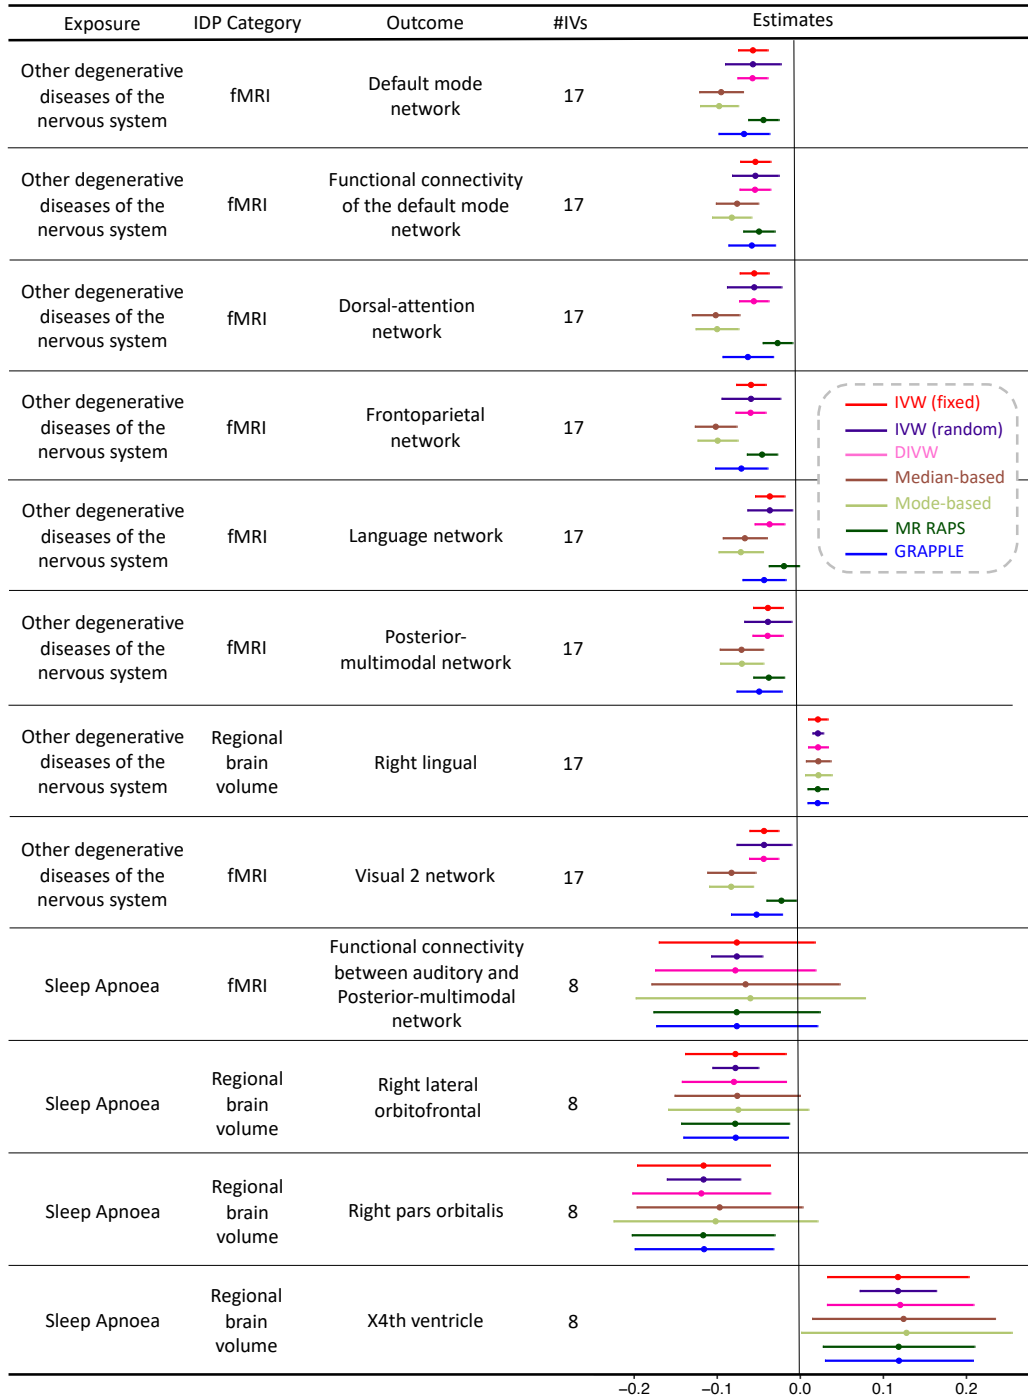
| Exposure | IDP Category | Outcome | #IVs | Estimates |
|---|---|---|---|---|
| Other degenerative diseases of the nervous system | fMRI | Default mode network | 17 | |
| Other degenerative diseases of the nervous system | fMRI | Functional connectivity of the default mode network | 17 | |
| Other degenerative diseases of the nervous system | fMRI | Dorsal-attention network | 17 | |
| Other degenerative diseases of the nervous system | fMRI | Frontoparietal network | 17 | |
| Other degenerative diseases of the nervous system | fMRI | Language network | 17 | |
| Other degenerative diseases of the nervous system | fMRI | Posterior-multimodal network | 17 | |
| Other degenerative diseases of the nervous system | Regional brain volume | Right lingual | 17 | |
| Other degenerative diseases of the nervous system | fMRI | Visual 2 network | 17 | |
| Sleep Apnoea | fMRI | Functional connectivity between auditory and Posterior-multimodal network | 8 | |
| Sleep Apnoea | Regional brain volume | Right lateral orbitofrontal | 8 | |
| Sleep Apnoea | Regional brain volume | Right pars orbitalis | 8 | |
| Sleep Apnoea | Regional brain volume | X4th ventricle | 8 | |

IVW (fixed)
IVW (random)
DIVW
Median-based
Mode-based
MR RAPS
GRAPPLE

−0.2 −0.1 0.0 0.1 0.2